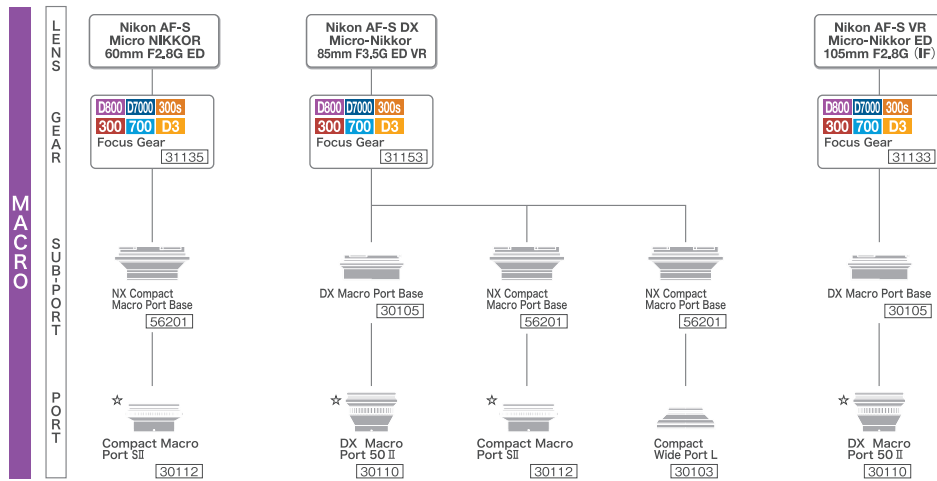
MACRO

LENS

GEAR

SUBPORT

PORT

Nikon AF-S Micro NIKKOR 60mm F2.8G ED

D800 D7000 300s
300 700 D3
Focus Gear
31135

NX Compact Macro Port Base
56201

☆

Compact Macro Port SII
30112

Nikon AF-S DX Micro-Nikkor 85mm F3.5G ED VR

D800 D7000 300s
300 700 D3
Focus Gear
31153

DX Macro Port Base
30105

☆

DX Macro Port 50 II
30110

NX Compact Macro Port Base
56201

☆

Compact Macro Port SII
30112

NX Compact Macro Port Base
56201

Compact Wide Port L
30103

Nikon AF-S VR Micro-Nikkor ED 105mm F2.8G (IF)

D800 D7000 300s
300 700 D3
Focus Gear
31133

DX Macro Port Base
30105

☆

DX Macro Port 50 II
30110